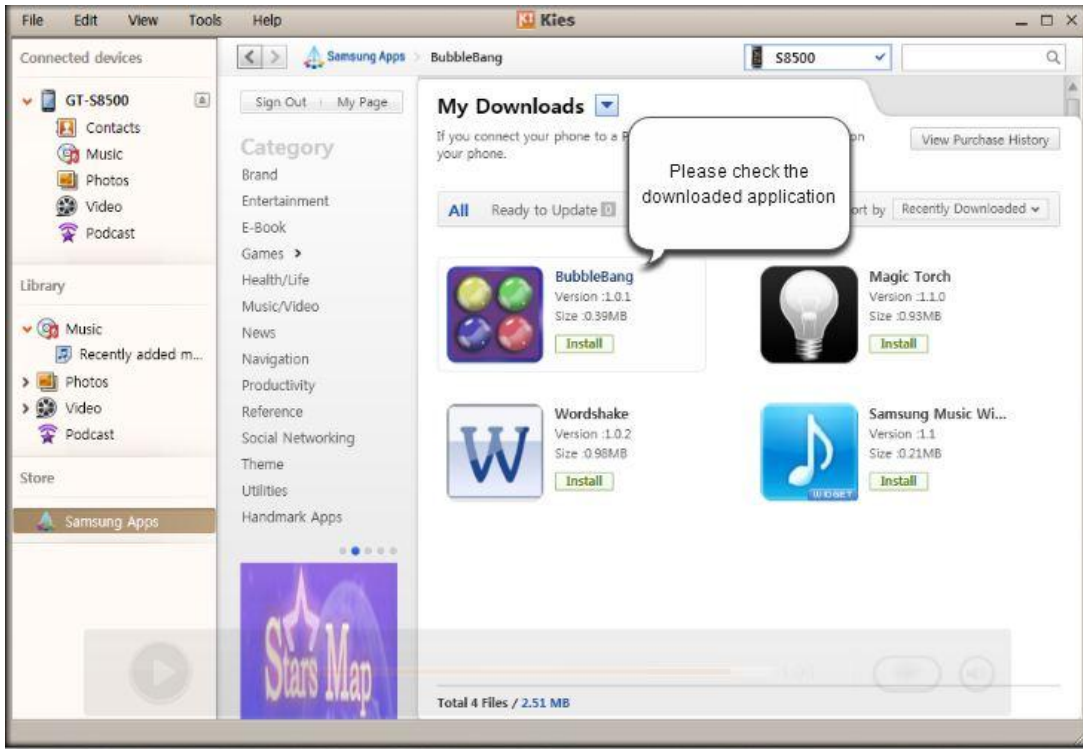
File Edit View Tools Help

Kies

Connected devices

GT-S8500
Contacts
Music
Photos
Video
Podcast

Library

Music
Recently added m...
Photos
Video
Podcast

Store

Samsung Apps

Samsung Apps › BubbleBang

S8500

Sign Out | My Page

Category
Brand
Entertainment
E-Book
Games ›
Health/Life
Music/Video
News
Navigation
Productivity
Reference
Social Networking
Theme
Utilities
Handmark Apps

Stars Map

My Downloads

If you connect your phone to a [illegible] on your phone.

Please check the downloaded application

View Purchase History

All Ready to Update 0

Sort by Recently Downloaded

BubbleBang
Version :1.0.1
Size :0.39MB
Install

Magic Torch
Version :1.1.0
Size :0.93MB
Install

Wordshake
Version :1.0.2
Size :0.98MB
Install

Samsung Music Wi...
Version :1.1
Size :0.21MB
Install

WIDGET

Total 4 Files / 2.51 MB